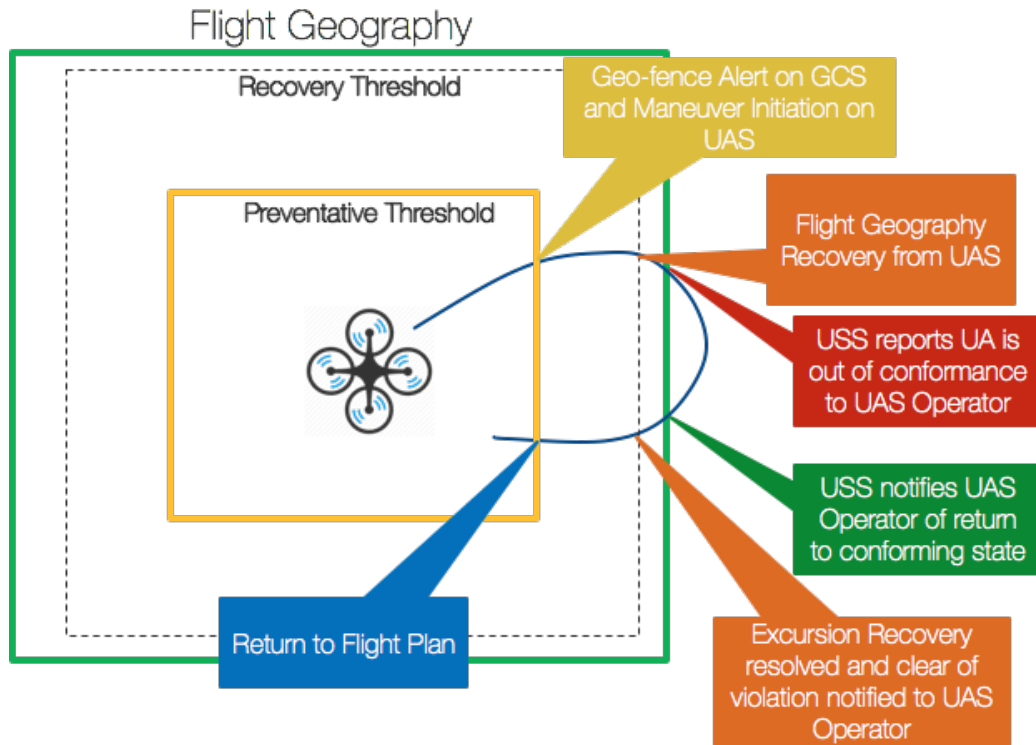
Flight Geography

Recovery Threshold

Preventative Threshold

Geo-fence Alert on GCS and Maneuver Initiation on UAS

Flight Geography Recovery from UAS

USS reports UA is out of conformance to UAS Operator

USS notifies UAS Operator of return to conforming state

Excursion Recovery resolved and clear of violation notified to UAS Operator

Return to Flight Plan